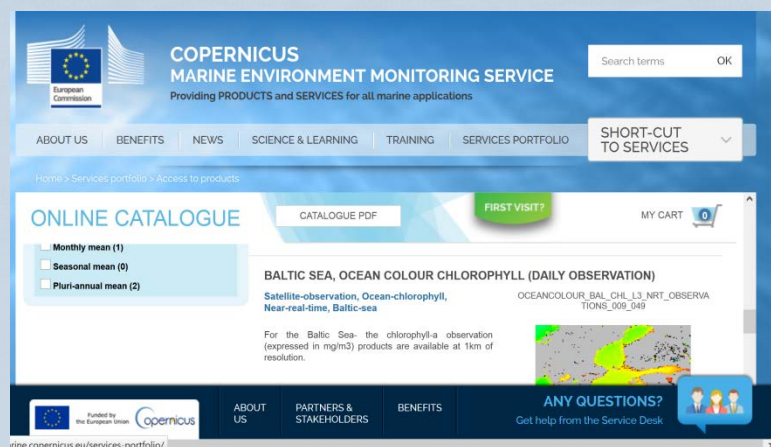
European Commission

COPERNICUS
MARINE ENVIRONMENT MONITORING SERVICE
Providing PRODUCTS and SERVICES for all marine applications

Search terms OK

ABOUT US BENEFITS NEWS SCIENCE & LEARNING TRAINING SERVICES PORTFOLIO

SHORT-CUT TO SERVICES

Home > Services portfolio > Access to products

ONLINE CATALOGUE

CATALOGUE PDF

FIRST VISIT?

MY CART 0

Monthly mean (1)
Seasonal mean (0)
Pluri-annual mean (2)

BALTIC SEA, OCEAN COLOUR CHLOROPHYLL (DAILY OBSERVATION)

Satellite-observation, Ocean-chlorophyll, Near-real-time, Baltic-sea

OCEANCOLOUR_BAL_CHL_L3_NRT_OBSERVATIONS_009_049

For the Baltic Sea- the chlorophyll-a observation (expressed in mg/m3) products are available at 1km of resolution.

Funded by the European Union Copernicus

ABOUT US

PARTNERS & STAKEHOLDERS

BENEFITS

ANY QUESTIONS?
Get help from the Service Desk

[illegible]rine.copernicus.eu/services-portfolio/